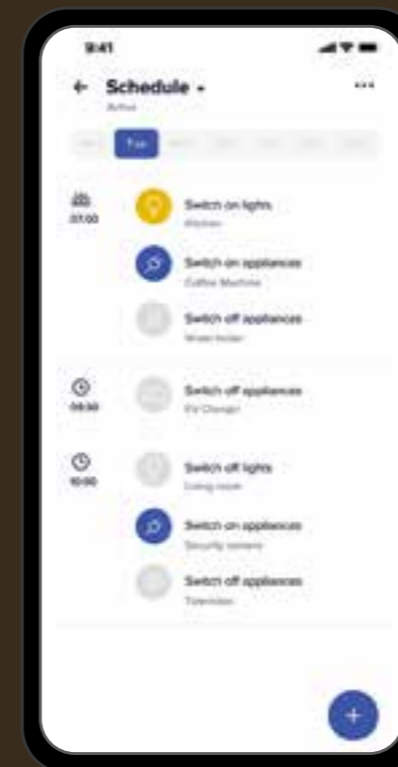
9:41

← Schedule ⌄

Active

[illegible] Tue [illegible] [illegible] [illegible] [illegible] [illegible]

07:00

Switch on lights
Kitchen

Switch on appliances
Coffee Machine

Switch off appliances
Water boiler

09:30

Switch off appliances
EV Charger

10:00

Switch off lights
Living room

Switch on appliances
Security camera

Switch off appliances
Television

+